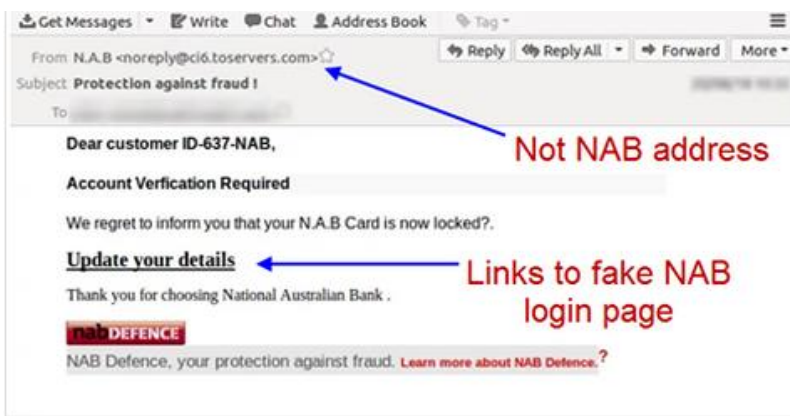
Get Messages | Write | Chat | Address Book | Tag

Reply | Reply All | Forward | More

From N.A.B <noreply@ci6.toservers.com>
Subject Protection against fraud !
To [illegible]

Dear customer ID-637-NAB,

Account Verfication Required

We regret to inform you that your N.A.B Card is now locked?.

Update your details

Thank you for choosing National Australian Bank .

nab DEFENCE

NAB Defence, your protection against fraud. Learn more about NAB Defence.?

Not NAB address

Links to fake NAB login page